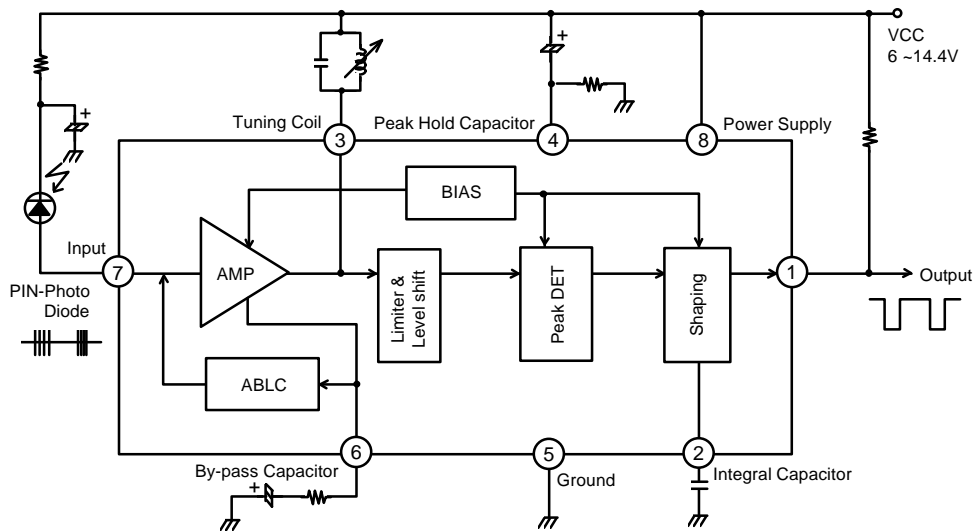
VCC
6 ~14.4V

Tuning Coil
3
Peak Hold Capacitor
4
8
Power Supply

BIAS

Input
7
AMP
Limiter & Level shift
Peak DET
Shaping
1
Output

PIN-Photo Diode

ABLC

6
5
2
By-pass Capacitor
Ground
Integral Capacitor